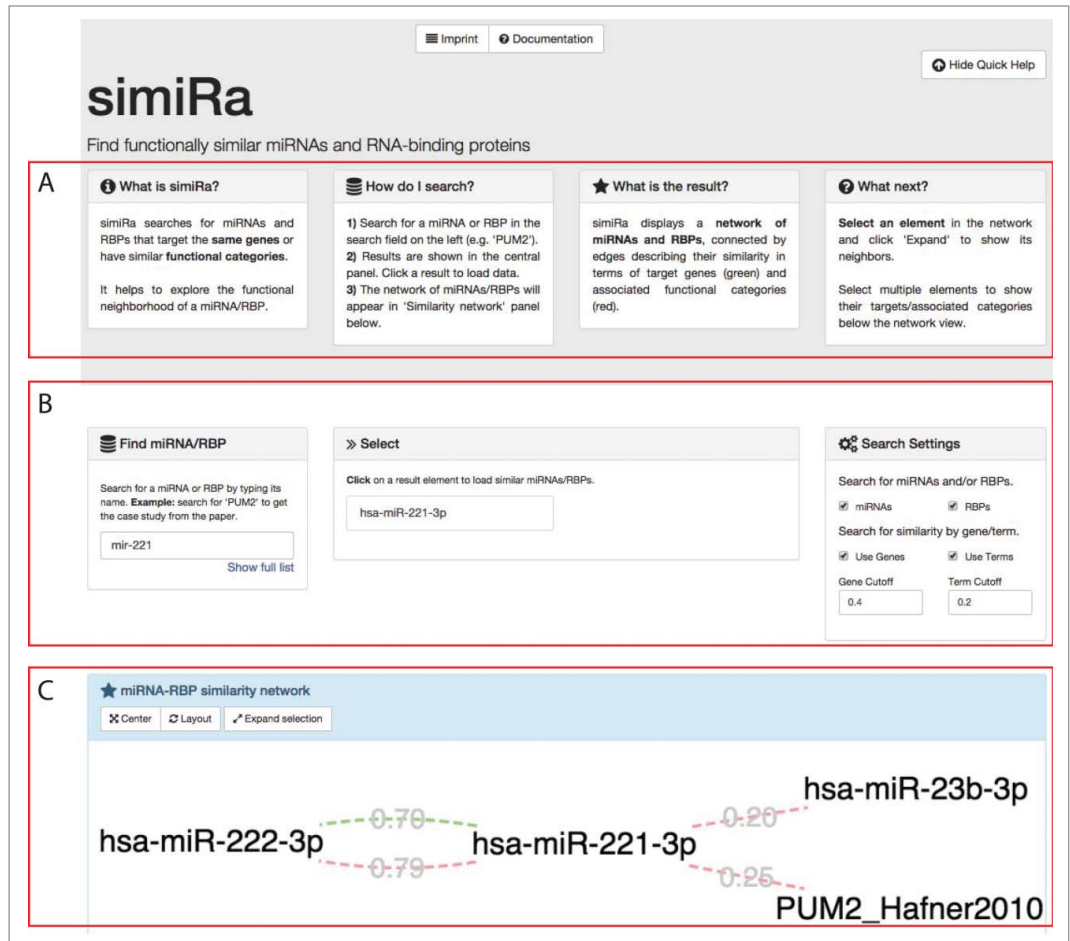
Imprint Documentation

Hide Quick Help

simiRa

Find functionally similar miRNAs and RNA-binding proteins

A

What is simiRa?

simiRa searches for miRNAs and RBPs that target the same genes or have similar functional categories.

It helps to explore the functional neighborhood of a miRNA/RBP.

How do I search?

1) Search for a miRNA or RBP in the search field on the left (e.g. 'PUM2').
2) Results are shown in the central panel. Click a result to load data.
3) The network of miRNAs/RBPs will appear in 'Similarity network' panel below.

What is the result?

simiRa displays a network of miRNAs and RBPs, connected by edges describing their similarity in terms of target genes (green) and associated functional categories (red).

What next?

Select an element in the network and click 'Expand' to show its neighbors.

Select multiple elements to show their targets/associated categories below the network view.

B

Find miRNA/RBP

Search for a miRNA or RBP by typing its name. Example: search for 'PUM2' to get the case study from the paper.

mir-221

Show full list

Select

Click on a result element to load similar miRNAs/RBPs.

hsa-miR-221-3p

Search Settings

Search for miRNAs and/or RBPs.

miRNAs RBPs

Search for similarity by gene/term.

Use Genes Use Terms

Gene Cutoff Term Cutoff

0.4 0.2

C

miRNA-RBP similarity network

Center Layout Expand selection

hsa-miR-222-3p 0.70 0.79 hsa-miR-221-3p 0.20 0.25 hsa-miR-23b-3p PUM2_Hafner2010